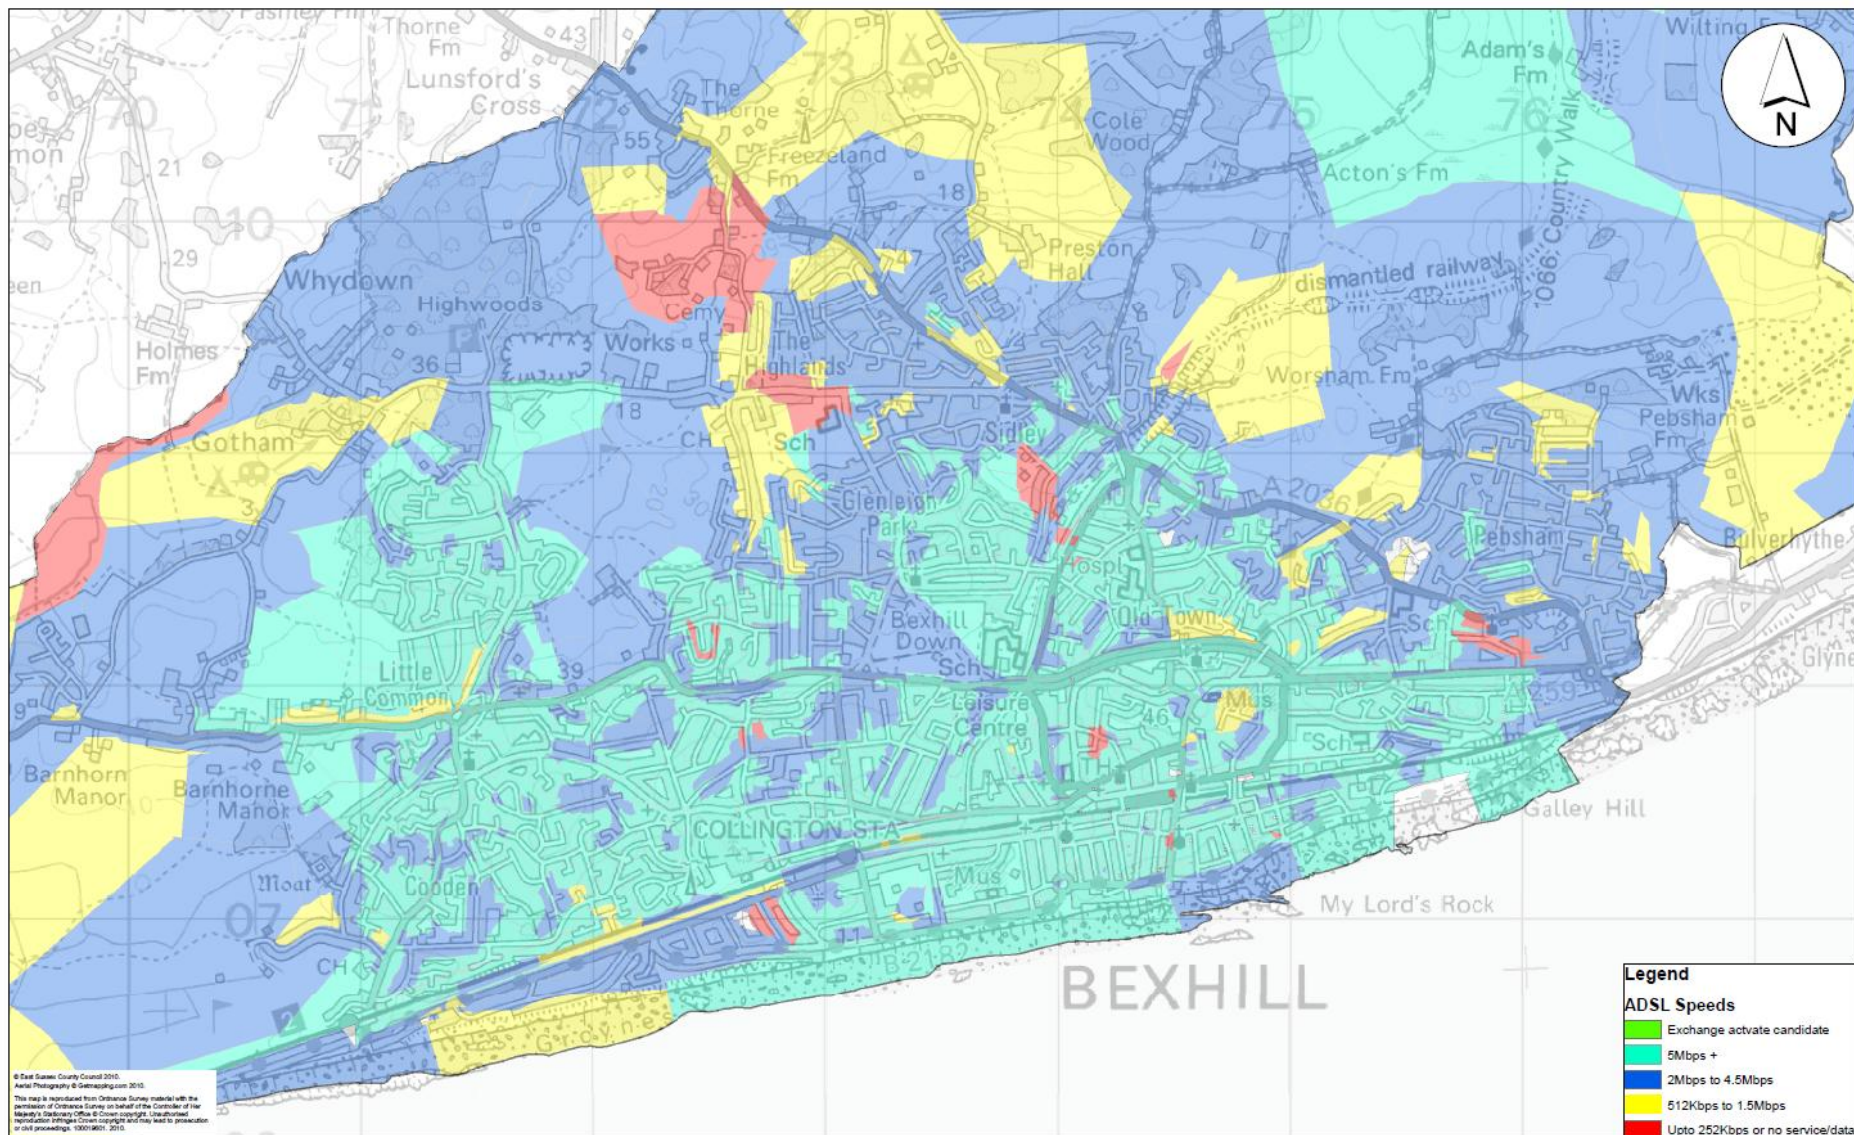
Thorne Fm
43
Lunsford's Cross
70
71
72
73
74
75
76
Adam's Fm
Wilting F
N
The Thorne
55
Freezeland Fm
Cole Wood
Acton's Fm
1066 Country Walk
21
10
18
Preston Hall
29
Whydown
Highwoods
Cemy
dismantled railway
Holmes Fm
36
Works
The Highlands
Worsham Fm
Wks
Pebsham Fm
18
Gotham
CH
Sch
Sidley
A2036
Glenleigh Park
Pebsham
Bulverhythe
Hospl
Bexhill Down
Old Town
Sch
Sch
Glyne
Little Common
39
Sch
Leisure Centre
Mus
46
A259
Sch
Barnhorn Manor
Barnhorne Manor
COLLINGTON STA
Galley Hill
Moat
Cooden
Mus
My Lord's Rock
07
CH
B2182
BEXHILL
Groyne
Legend
ADSL Speeds
Exchange actvate candidate
5Mbps +
2Mbps to 4.5Mbps
512Kbps to 1.5Mbps
Upto 252Kbps or no service/data
© East Sussex County Council 2010.
Aerial Photography © Getmapping.com 2010.
This map is reproduced from Ordnance Survey material with the permission of Ordnance Survey on behalf of the Controller of Her Majesty's Stationary Office © Crown copyright. Unauthorised reproduction infringes Crown copyright and may lead to prosecution or civil proceedings. 100019601. 2010.